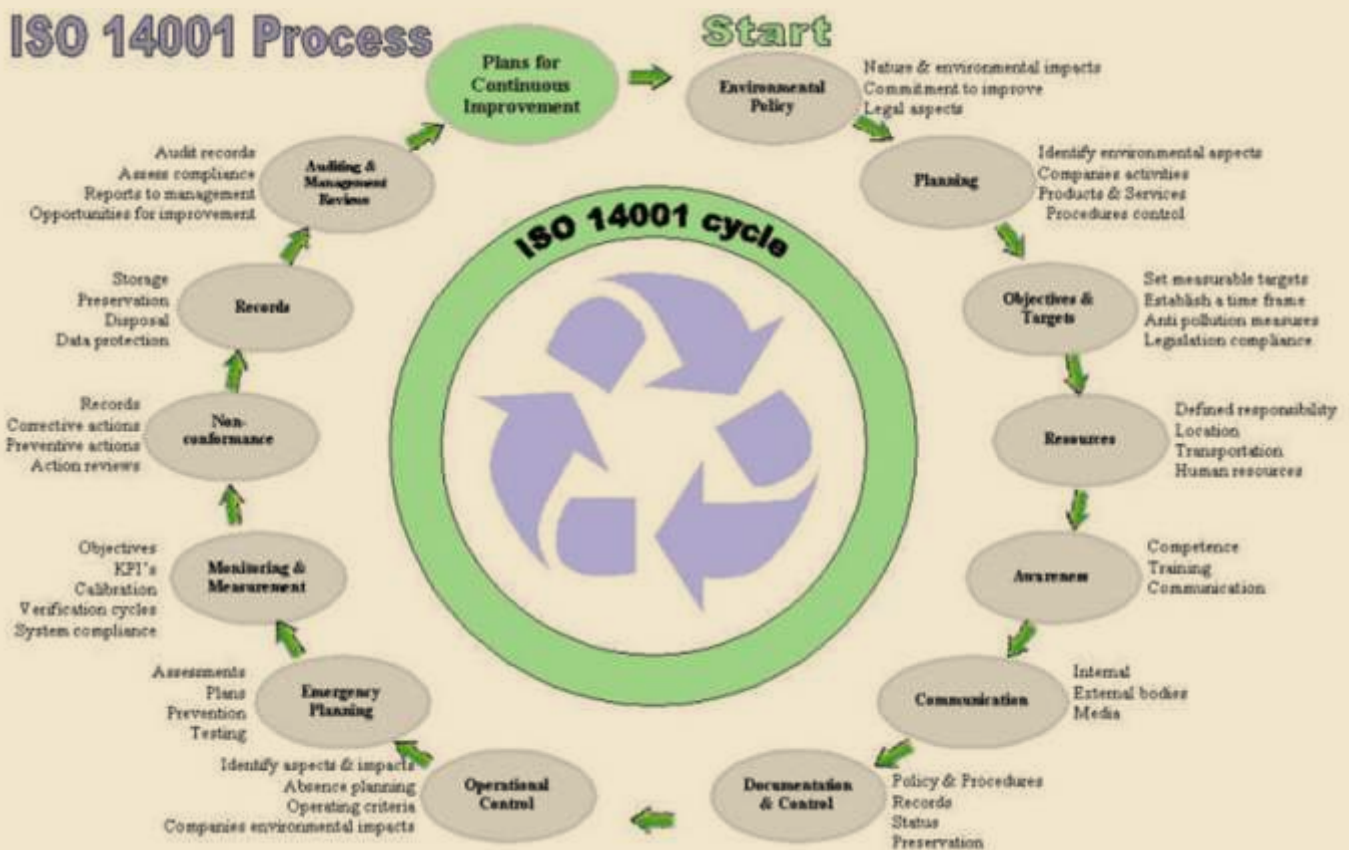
ISO 14001 Process

Plans for Continuous Improvement

Start

Environmental Policy
Nature & environmental impacts
Commitment to improve
Legal aspects

Planning
Identify environmental aspects
Companies activities
Products & Services
Procedures control

Objectives & Targets
Set measurable targets
Establish a time frame
Anti pollution measures
Legislation compliance

Resources
Defined responsibility
Location
Transportation
Human resources

Awareness
Competence
Training
Communication

Communication
Internal
External bodies
Media

Documentation & Control
Policy & Procedures
Records
Status
Preservation

Operational Control
Identify aspects & impacts
Absence planning
Operating criteria
Companies environmental impacts

Emergency Planning
Assessments
Plans
Prevention
Testing

Monitoring & Measurement
Objectives
KPI's
Calibration
Verification cycles
System compliance

Non-conformance
Records
Corrective actions
Preventive actions
Action reviews

Records
Storage
Preservation
Disposal
Data protection

Auditing & Management Review
Audit records
Assess compliance
Reports to management
Opportunities for improvement

ISO 14001 cycle